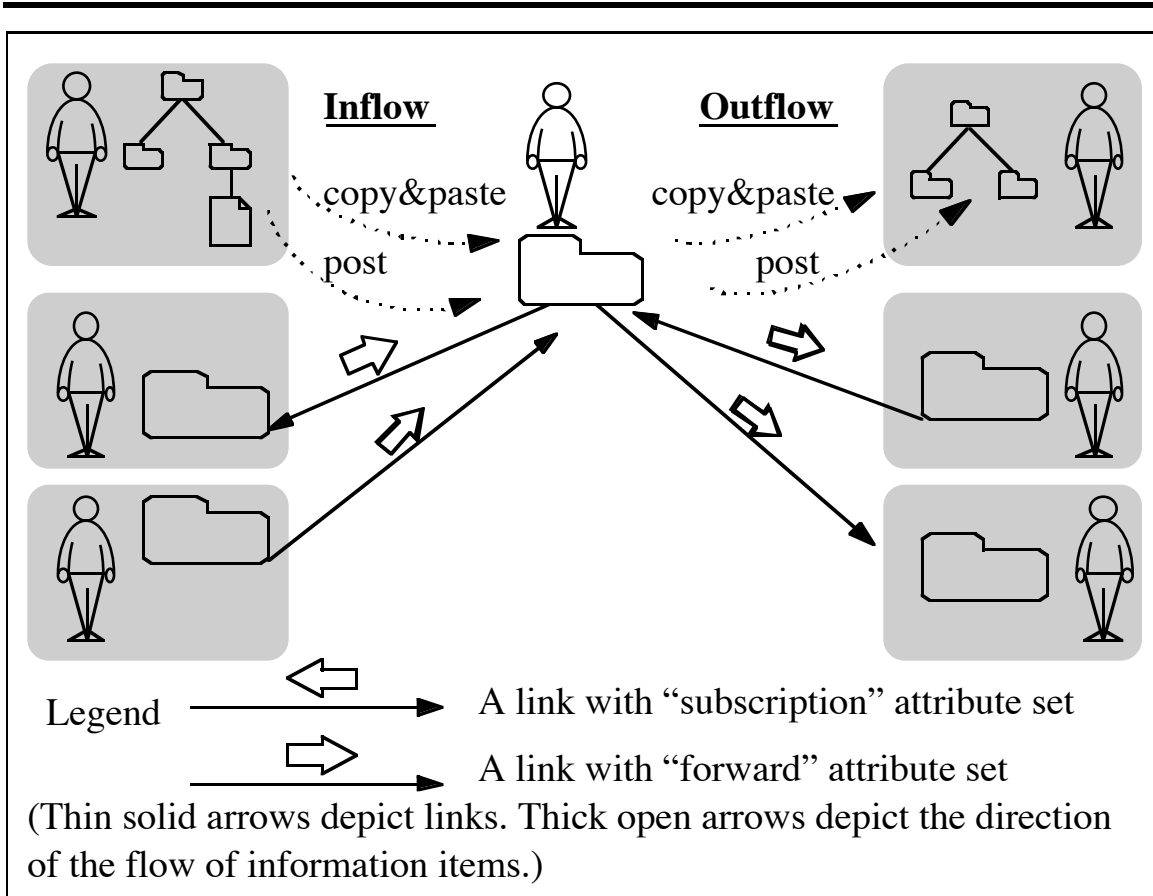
Inflow

Outflow

copy&paste

post

copy&paste

post

Legend

A link with “subscription” attribute set

A link with “forward” attribute set

(Thin solid arrows depict links. Thick open arrows depict the direction of the flow of information items.)